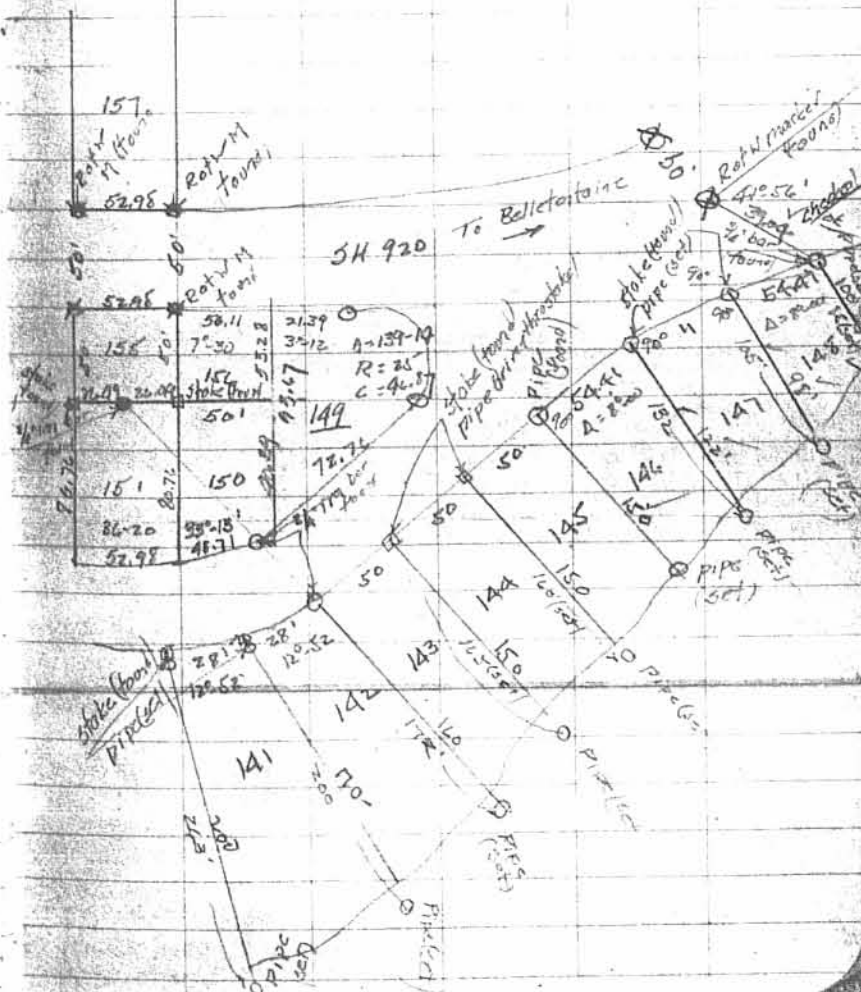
157
RotW M (found)
RotW M found
52.98
50'
50'
SH 920
To Bellefontaine
50.
RotW marker (found)
41°56'
3/4" bar found
Checked
52.98
RotW M found
58.11
7°30
155
50'
156
Stake (found)
50'
53.28
21.39
3°12
Δ=139-10
R=35
C=96.85
149
93.67
Stake (found) pipe driven thru stake (set)
Pipe (found)
stake (found) pipe (set)
90°
90° 41
54.41
Δ=8°20
54.41
Δ=8°20
98
147
148
151
150
72.72
50'
50
146
132
150
3/4" bar found
76.72
80.72
86.20
52.98
93°13'
45.71
3/4" bar found
50
145
144
150
Pipe (set)
Pipe (set)
pipe (set)
143
150
150 (set)
Pipe (set)
28'
12°52
28'
12°52
Stake (found) pipe (set)
142
160
172
141
200
70'
Pipe (set)
Pipe (set)
Pipe (set)
Pipe (set)